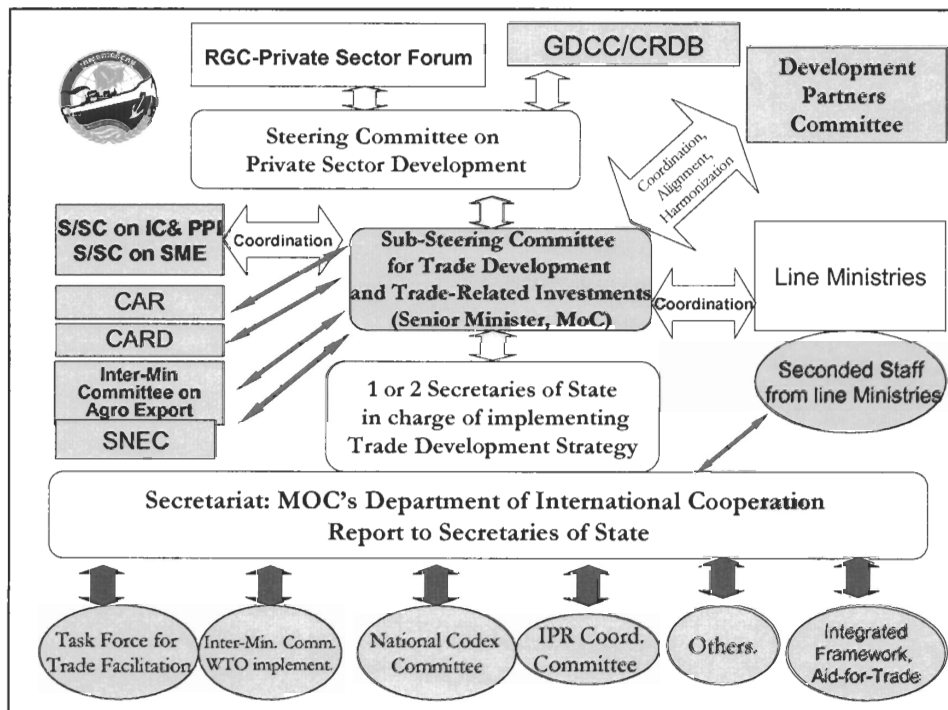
RGC-Private Sector Forum

GDCC/CRDB

Development Partners Committee

Steering Committee on Private Sector Development

Coordination, Alignment, Harmonization

S/SC on IC& PPI
S/SC on SME

Coordination

Sub-Steering Committee for Trade Development and Trade-Related Investments (Senior Minister, MoC)

Coordination

Line Ministries

CAR

CARD

Inter-Min Committee on Agro Export

SNEC

1 or 2 Secretaries of State in charge of implementing Trade Development Strategy

Seconded Staff from line Ministries

Secretariat: MOC's Department of International Cooperation
Report to Secretaries of State

Task Force for Trade Facilitation

Inter-Min. Comm. WTO implement.

National Codex Committee

IPR Coord. Committee

Others.

Integrated Framework, Aid-for-Trade